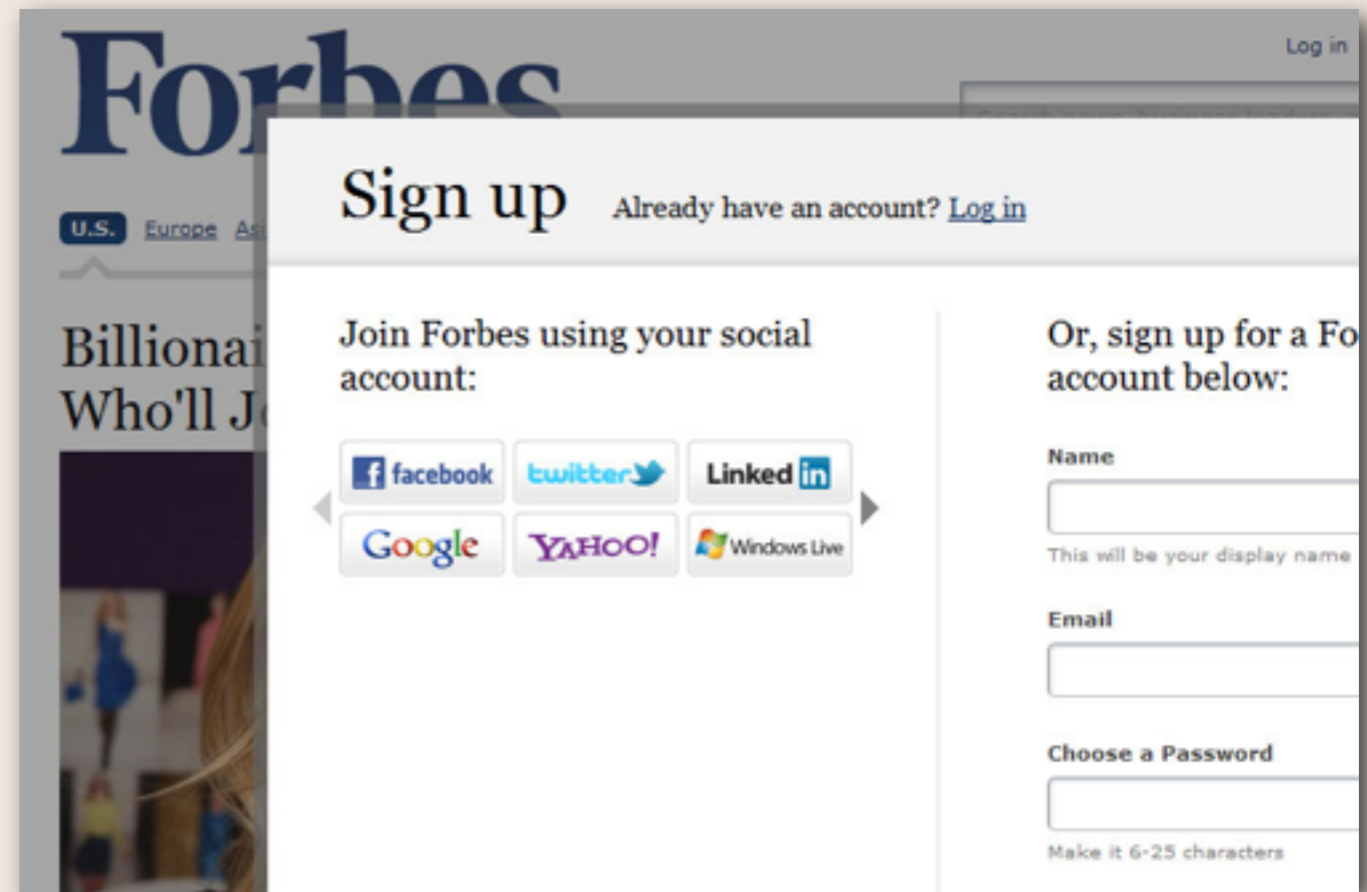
Forbes

Log in

U.S. Europe As

Billionai
Who'll J

Sign up Already have an account? Log in

Join Forbes using your social account:

facebook twitter Linked in
Google YAHOO! Windows Live

Or, sign up for a Fo
account below:

Name

This will be your display name

Email

Choose a Password

Make it 6-25 characters